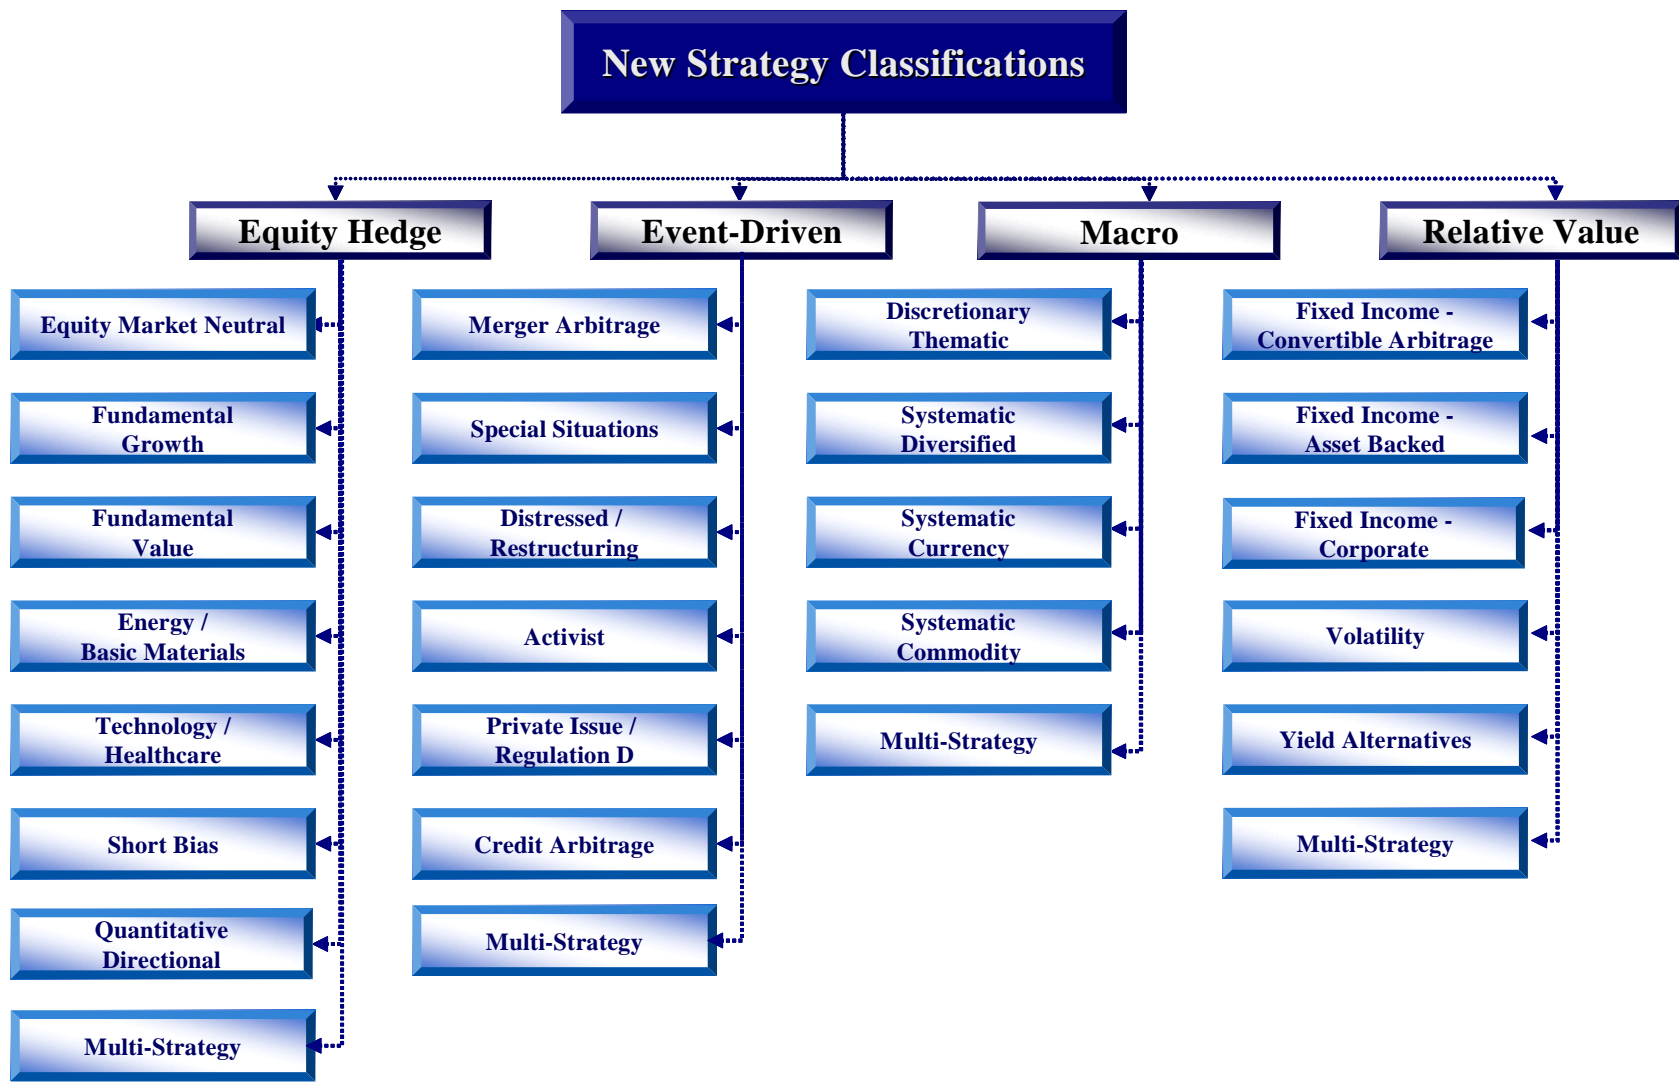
New Strategy Classifications

Equity Hedge

Equity Market Neutral

Fundamental Growth

Fundamental Value

Energy / Basic Materials

Technology / Healthcare

Short Bias

Quantitative Directional

Multi-Strategy

Event-Driven

Merger Arbitrage

Special Situations

Distressed / Restructuring

Activist

Private Issue / Regulation D

Credit Arbitrage

Multi-Strategy

Macro

Discretionary Thematic

Systematic Diversified

Systematic Currency

Systematic Commodity

Multi-Strategy

Relative Value

Fixed Income - Convertible Arbitrage

Fixed Income - Asset Backed

Fixed Income - Corporate

Volatility

Yield Alternatives

Multi-Strategy